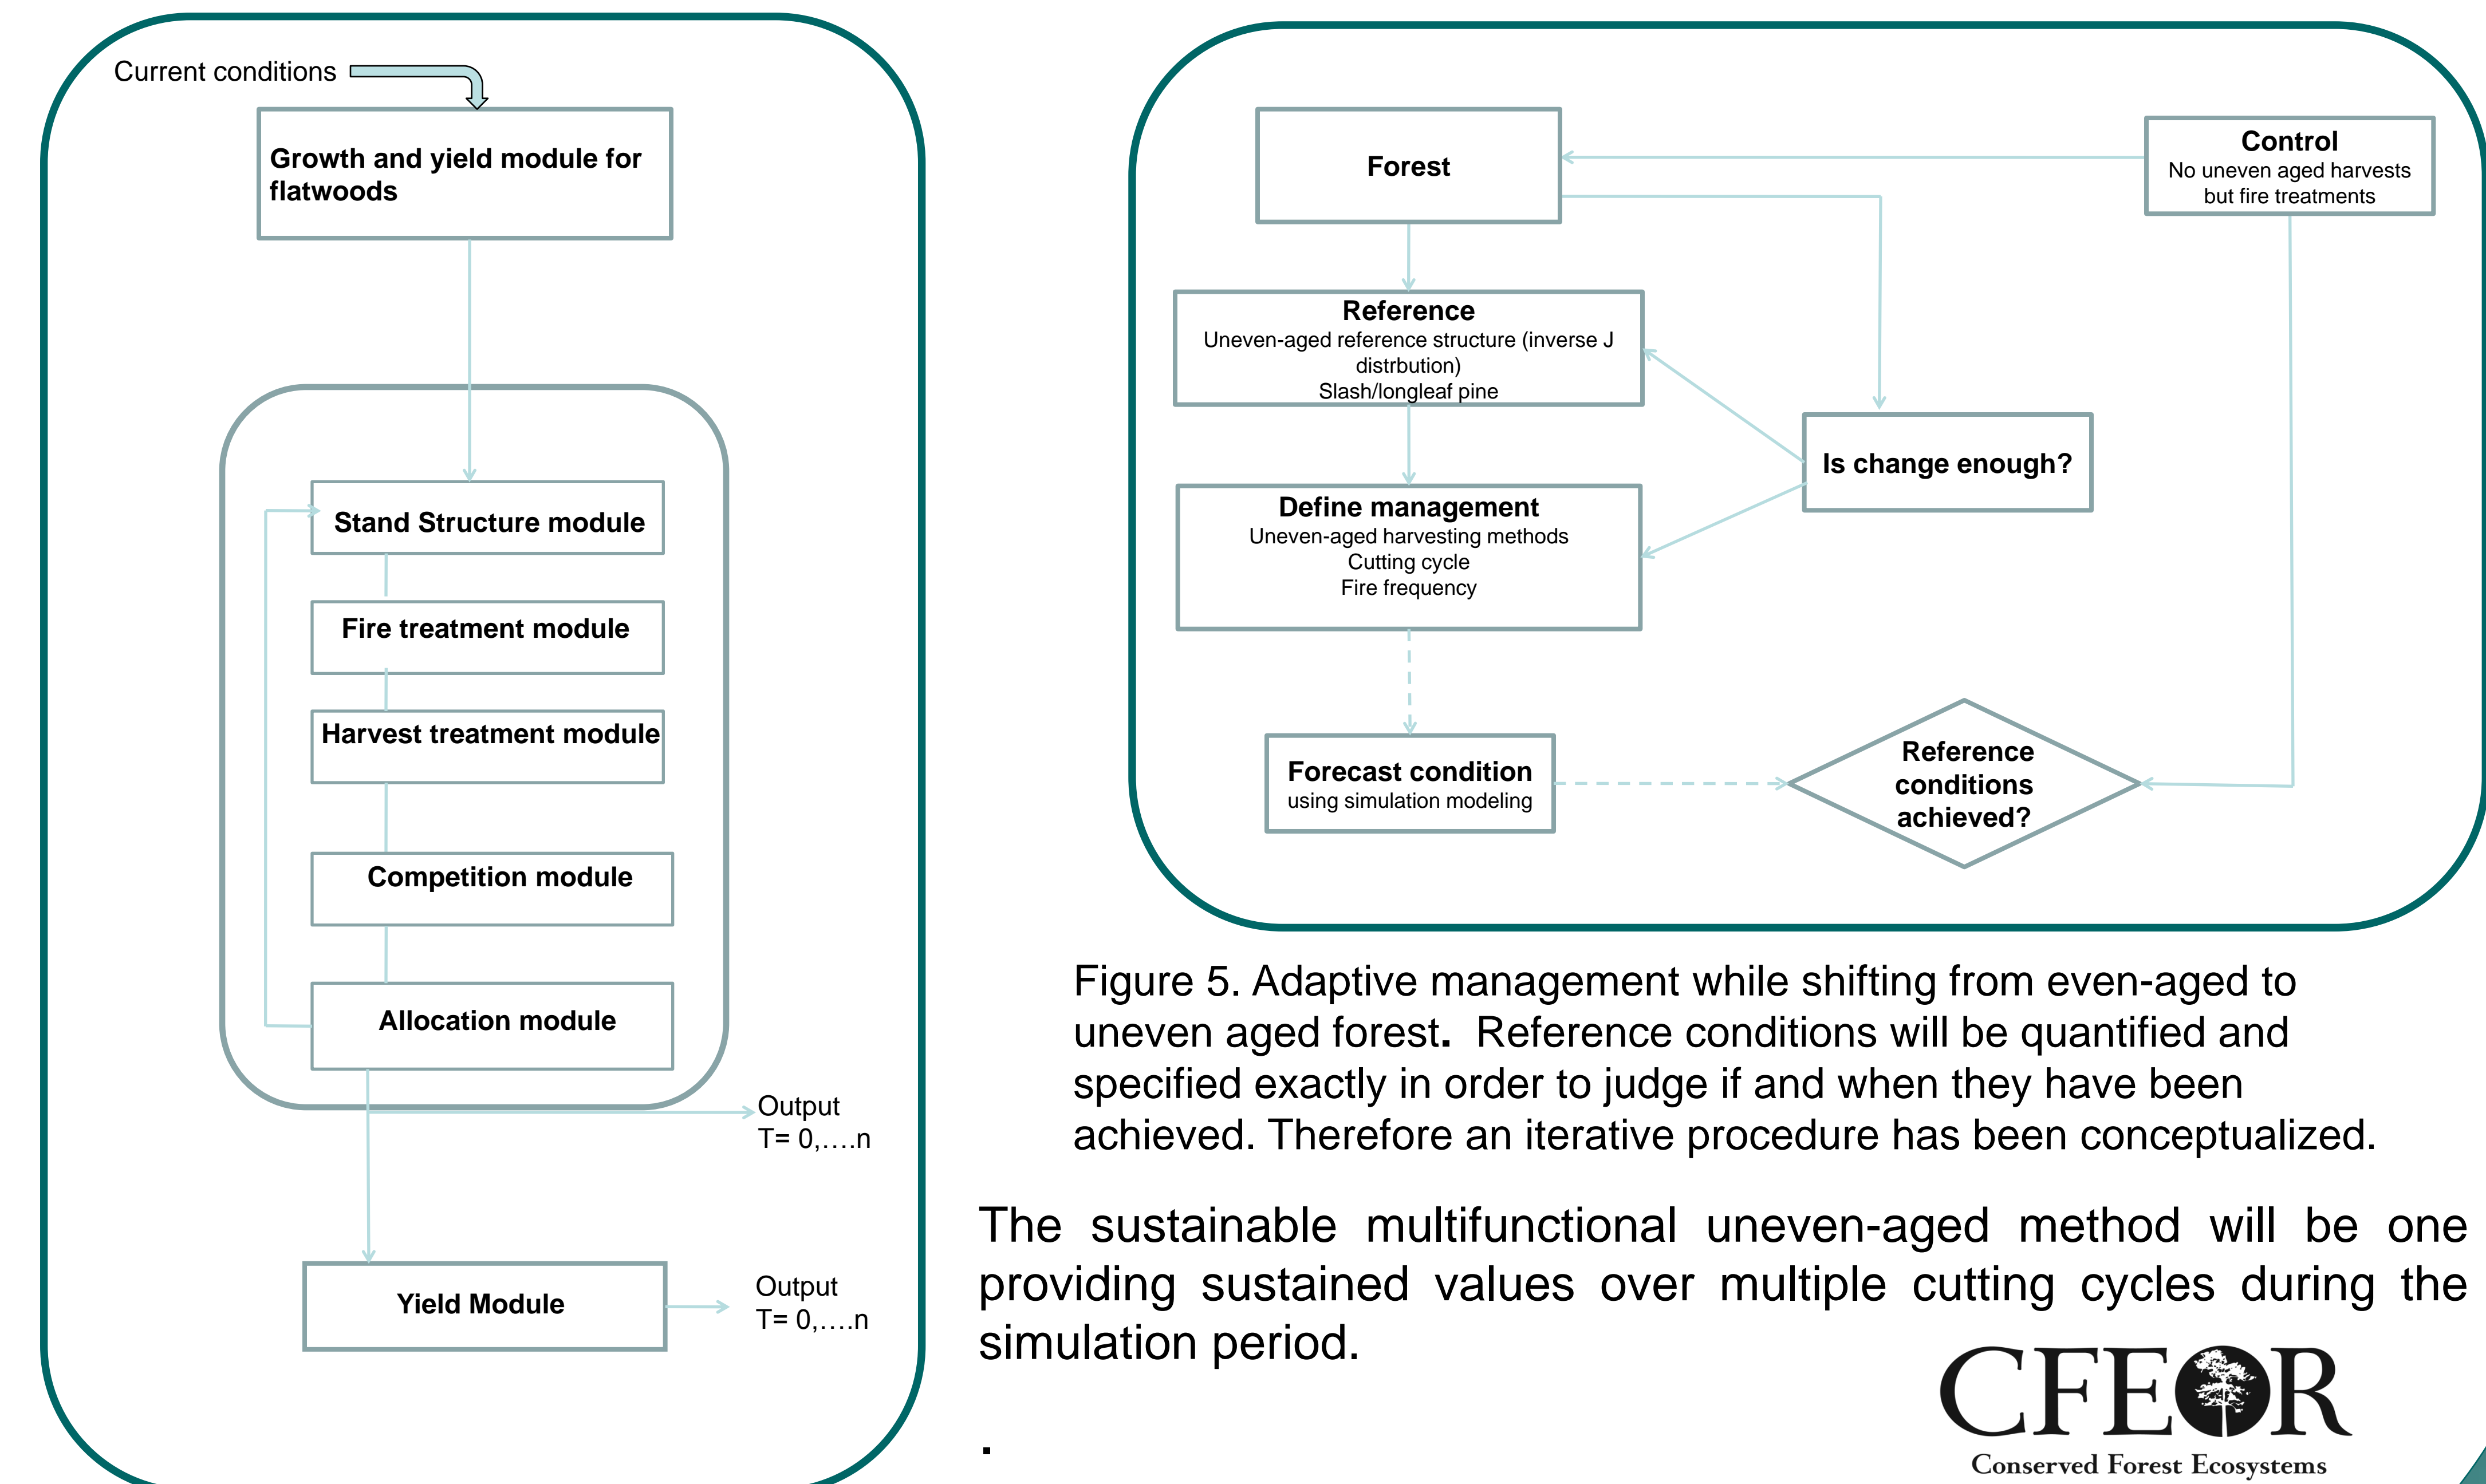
Current conditions

Growth and yield module for flatwoods

Stand Structure module

Fire treatment module

Harvest treatment module

Competition module

Allocation module

Output
T= 0,….n

Yield Module

Output
T= 0,….n

Forest

Control
No uneven aged harvests but fire treatments

Reference
Uneven-aged reference structure (inverse J distrbution)
Slash/longleaf pine

Is change enough?

Define management
Uneven-aged harvesting methods
Cutting cycle
Fire frequency

Forecast condition
using simulation modeling

Reference conditions achieved?

Figure 5. Adaptive management while shifting from even-aged to uneven aged forest. Reference conditions will be quantified and specified exactly in order to judge if and when they have been achieved. Therefore an iterative procedure has been conceptualized.

The sustainable multifunctional uneven-aged method will be one providing sustained values over multiple cutting cycles during the simulation period.

.

CFEOR
Conserved Forest Ecosystems